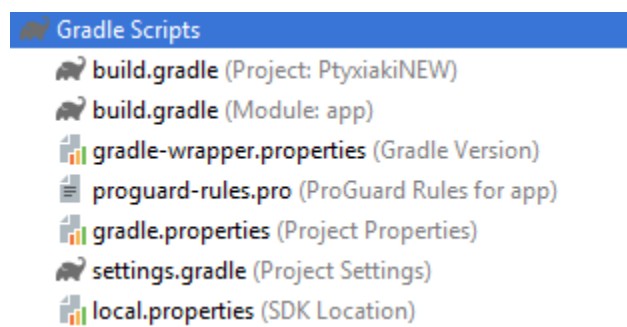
Gradle Scripts

build.gradle (Project: PtyxiakiNEW)

build.gradle (Module: app)

gradle-wrapper.properties (Gradle Version)

proguard-rules.pro (ProGuard Rules for app)

gradle.properties (Project Properties)

settings.gradle (Project Settings)

local.properties (SDK Location)